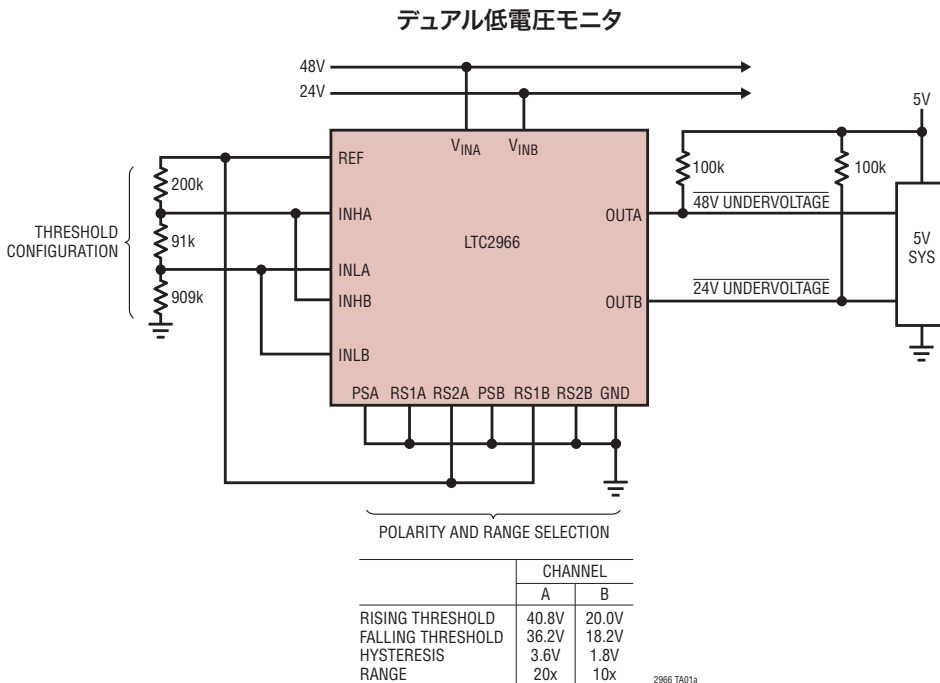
デュアル低電圧モニタ

48V

24V

5V

$V_{INA}$

$V_{INB}$

REF

INHA

INLA

INHB

INLB

LTC2966

OUTA

OUTB

200k

91k

909k

THRESHOLD CONFIGURATION

100k

100k

$\overline{\text{48V UNDERVOLTAGE}}$

$\overline{\text{24V UNDERVOLTAGE}}$

5V SYS

PSA RS1A RS2A PSB RS1B RS2B GND

POLARITY AND RANGE SELECTION

| | CHANNEL A | CHANNEL B |
|---|---|---|
| RISING THRESHOLD | 40.8V | 20.0V |
| FALLING THRESHOLD | 36.2V | 18.2V |
| HYSTERESIS | 3.6V | 1.8V |
| RANGE | 20x | 10x |

2966 TA01a